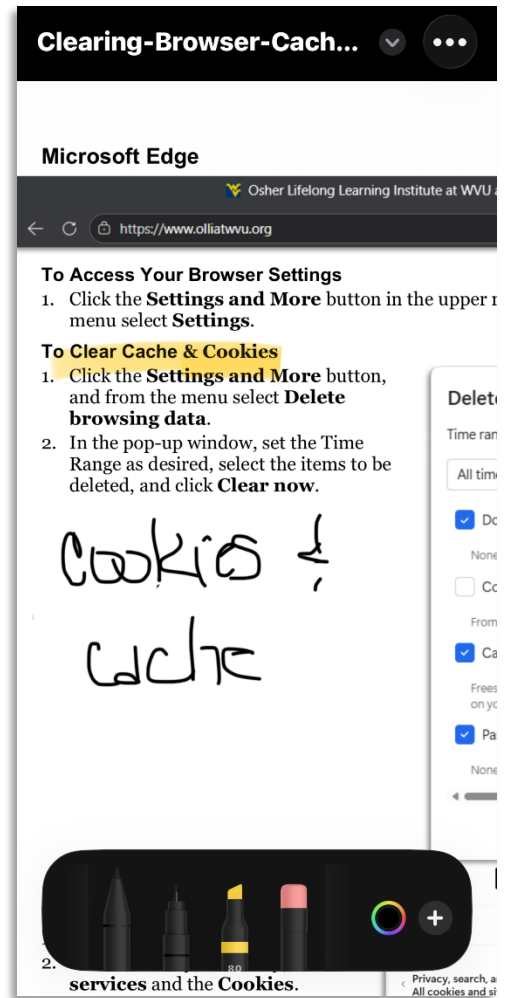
Clearing-Browser-Cach...

Microsoft Edge

Osher Lifelong Learning Institute at WVU a

https://www.olliatwvu.org

To Access Your Browser Settings

1. Click the **Settings and More** button in the upper r menu select **Settings**.

To Clear Cache & Cookies

1. Click the **Settings and More** button, and from the menu select **Delete browsing data**.
2. In the pop-up window, set the Time Range as desired, select the items to be deleted, and click **Clear now**.

Cookies &
cache

Delete

Time ran

All tim

Do

None

Co

From

Ca

Frees on yo

Pa

None

80

2. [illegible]
services and the **Cookies**.

Privacy, search, a
All cookies and si